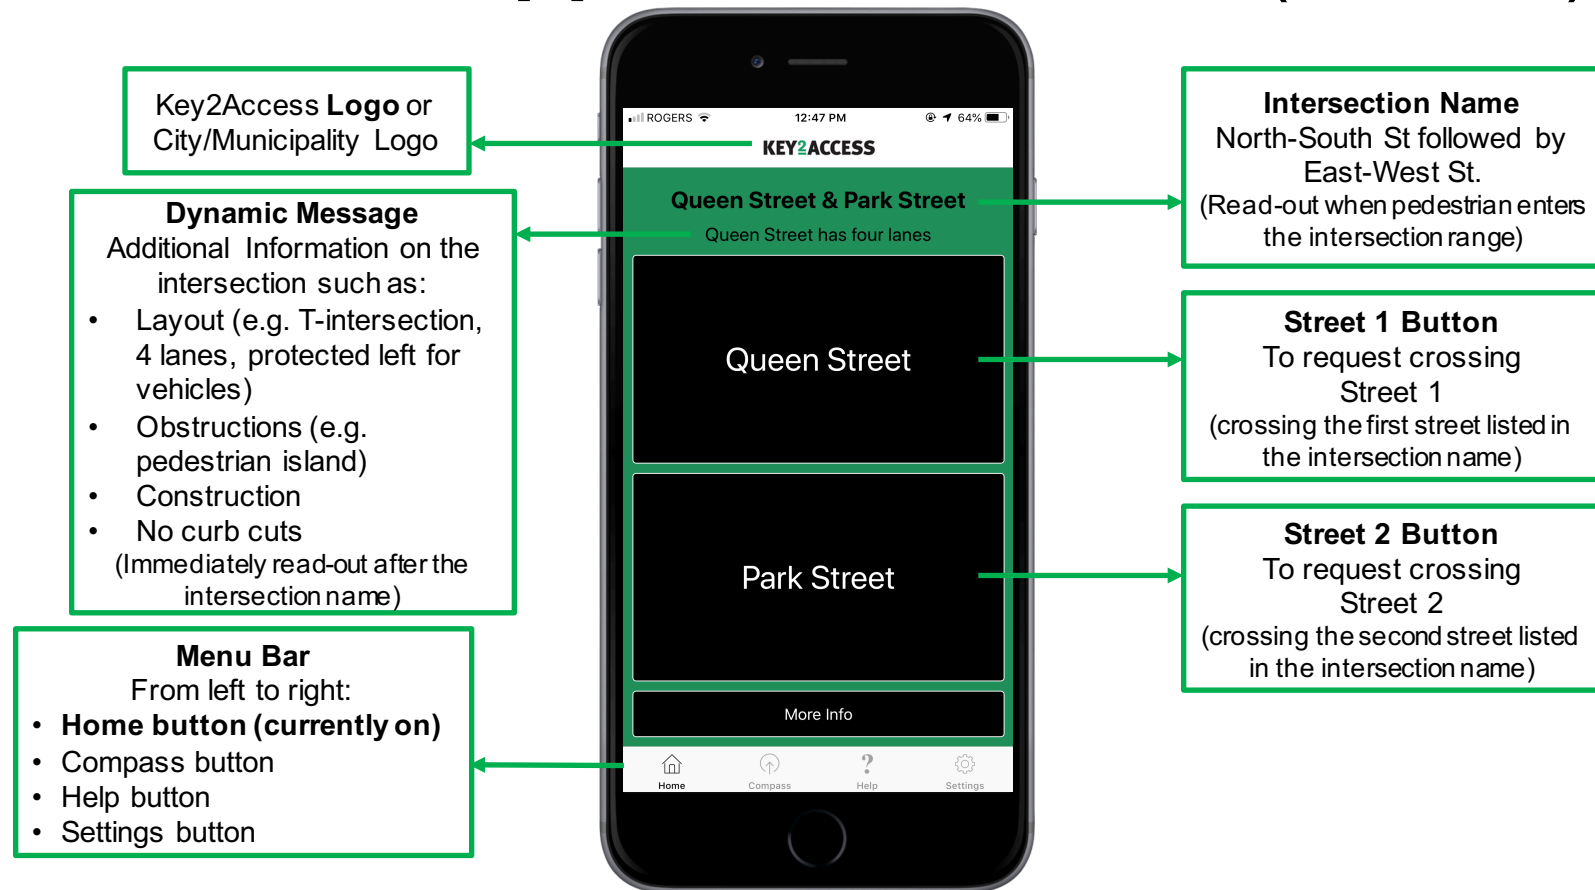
Key2Access **Logo** or City/Municipality Logo

**Dynamic Message**
Additional Information on the intersection such as:
- Layout (e.g. T-intersection, 4 lanes, protected left for vehicles)
- Obstructions (e.g. pedestrian island)
- Construction
- No curb cuts

(Immediately read-out after the intersection name)

**Menu Bar**
From left to right:
- **Home button (currently on)**
- Compass button
- Help button
- Settings button

ROGERS 12:47 PM 64%
KEY2ACCESS
Queen Street & Park Street
Queen Street has four lanes
Queen Street
Park Street
More Info
Home Compass Help Settings

**Intersection Name**
North-South St followed by East-West St.
(Read-out when pedestrian enters the intersection range)

**Street 1 Button**
To request crossing Street 1
(crossing the first street listed in the intersection name)

**Street 2 Button**
To request crossing Street 2
(crossing the second street listed in the intersection name)